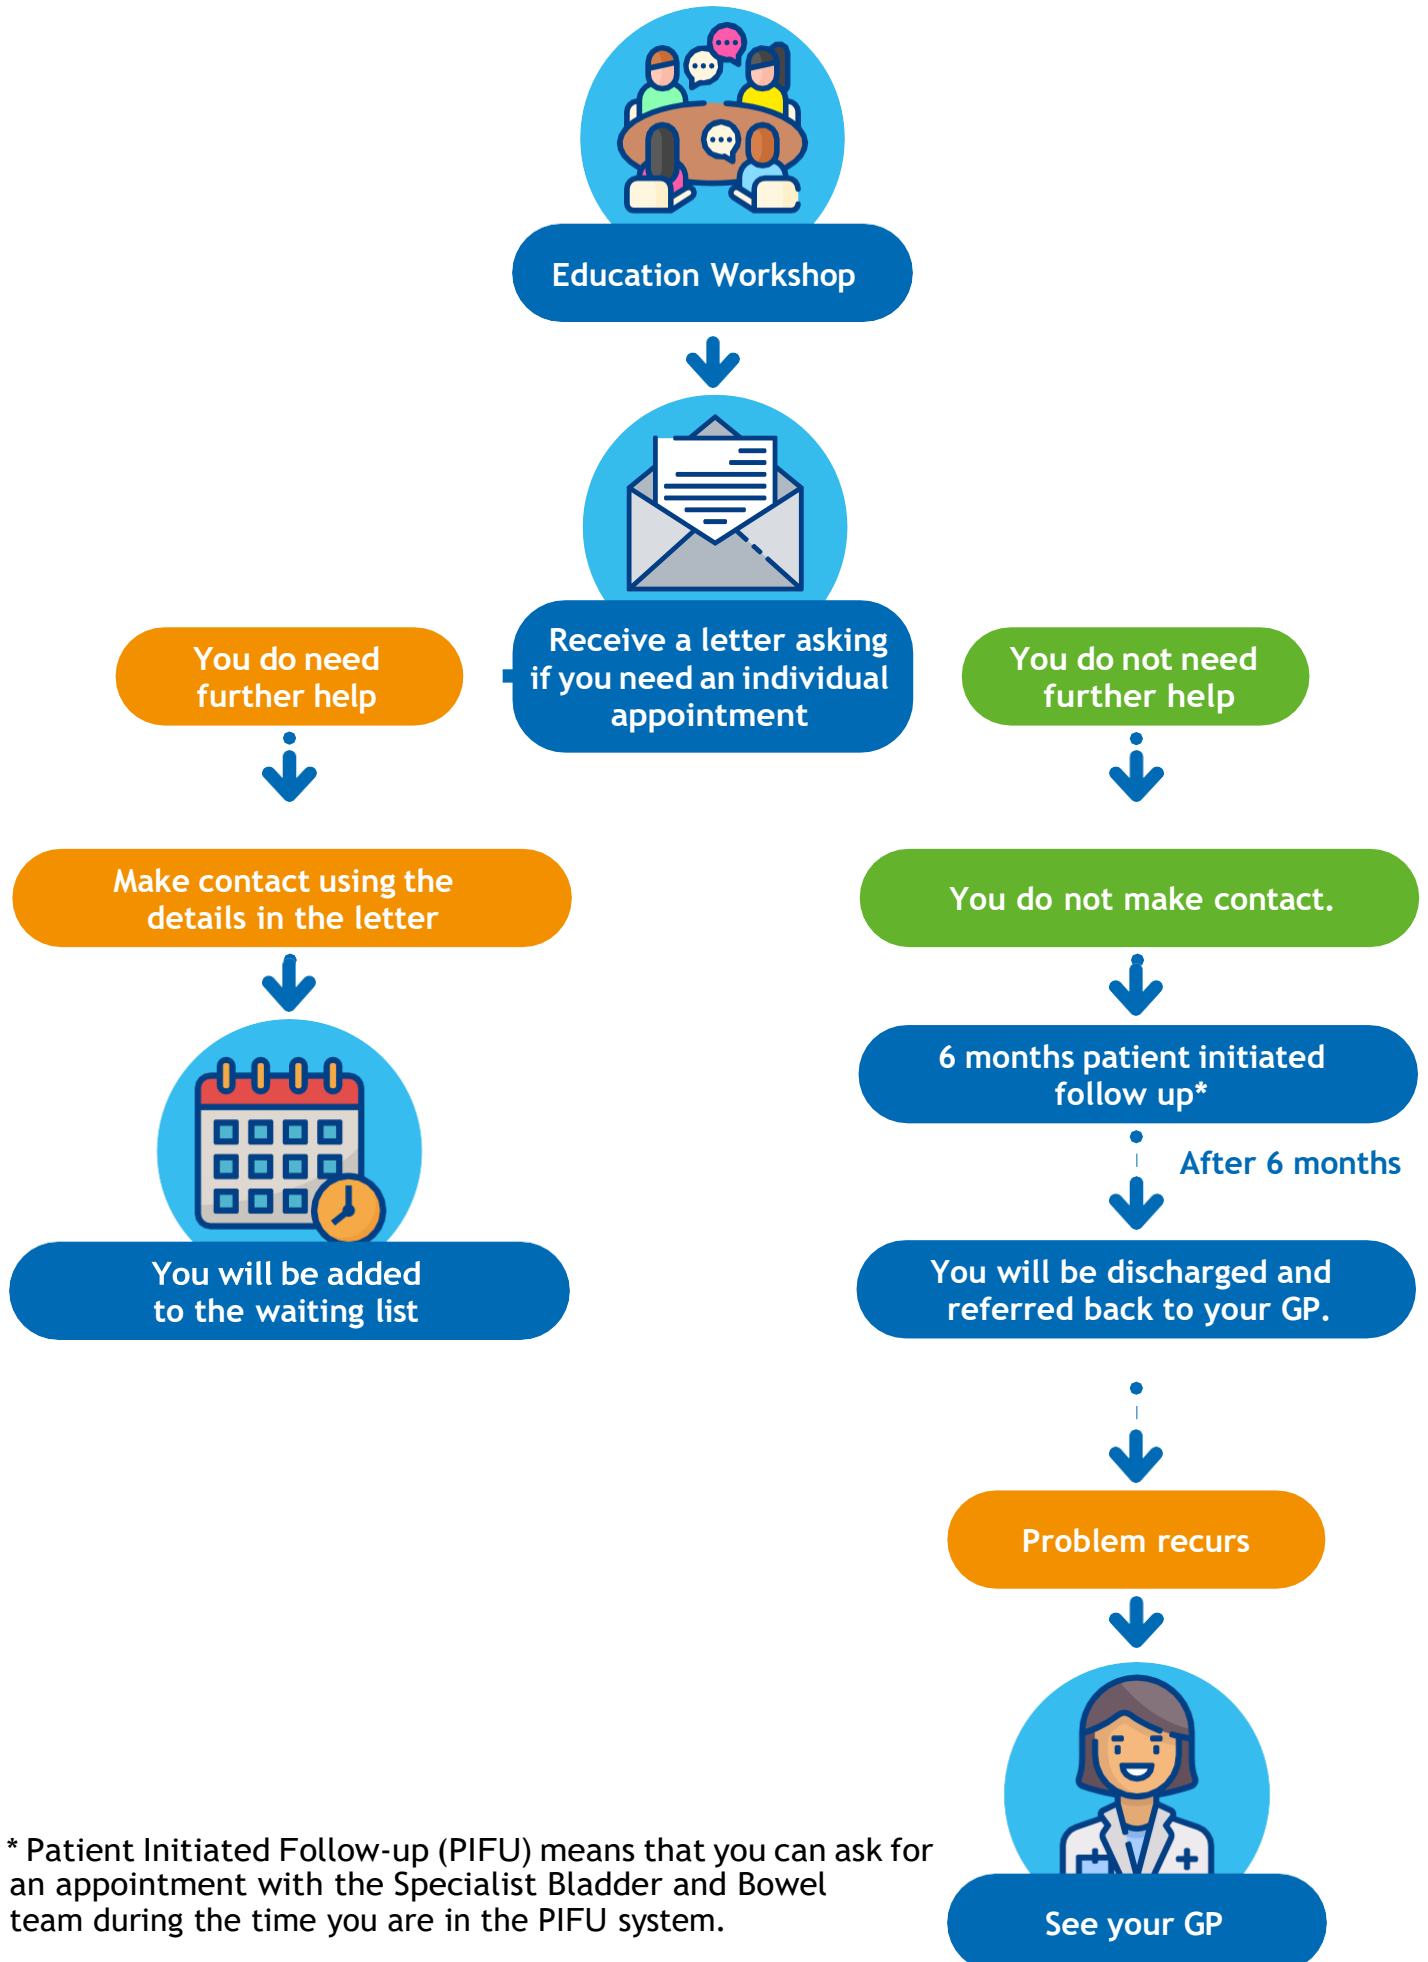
Education Workshop

Receive a letter asking if you need an individual appointment

You do need further help

Make contact using the details in the letter

You will be added to the waiting list

You do not need further help

You do not make contact.

6 months patient initiated follow up*

After 6 months

You will be discharged and referred back to your GP.

Problem recurs

See your GP

* Patient Initiated Follow-up (PIFU) means that you can ask for an appointment with the Specialist Bladder and Bowel team during the time you are in the PIFU system.